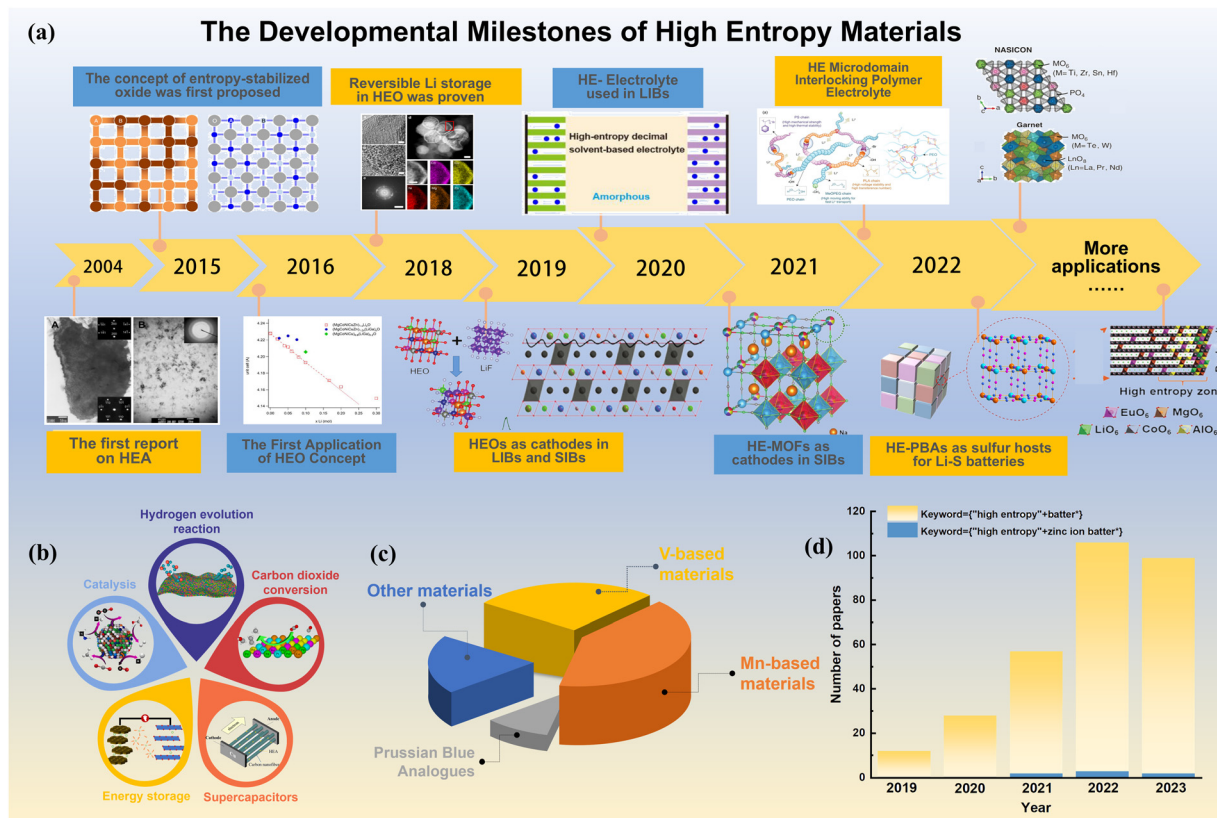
(a) The Developmental Milestones of High Entropy Materials

The concept of entropy-stabilized oxide was first proposed

Reversible Li storage in HEO was proven

HE- Electrolyte used in LIBs

High-entropy decimal solvent-based electrolyte

Amorphous

HE Microdomain Interlocking Polymer Electrolyte

NASICON

$MO_6$ (M= Ti, Zr, Sn, Hf)

$PO_4$

Garnet

$MO_6$ (M=Te, W)

$LnO_8$ (Ln=La, Pr, Nd)

2004

2015

2016

2018

2019

2020

2021

2022

More applications ......

The first report on HEA

The First Application of HEO Concept

HEO

LiF

HEOs as cathodes in LIBs and SIBs

Na

HE-MOFs as cathodes in SIBs

HE-PBAs as sulfur hosts for Li-S batteries

High entropy zon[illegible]

$EuO_6$ $MgO_6$

$LiO_6$ $CoO_6$ $AlO_6$

(b)

Hydrogen evolution reaction

Catalysis

Carbon dioxide conversion

Energy storage

Supercapacitors

Anode

Cathode

HEA

Carbon nanofiber

(c)

Other materials

V-based materials

Mn-based materials

Prussian Blue Analogues

(d)

Keyword={"high entropy"+batter*}

Keyword={"high entropy"+zinc ion batter*}

Number of papers

120

100

80

60

40

20

0

2019

2020

2021

2022

2023

Year